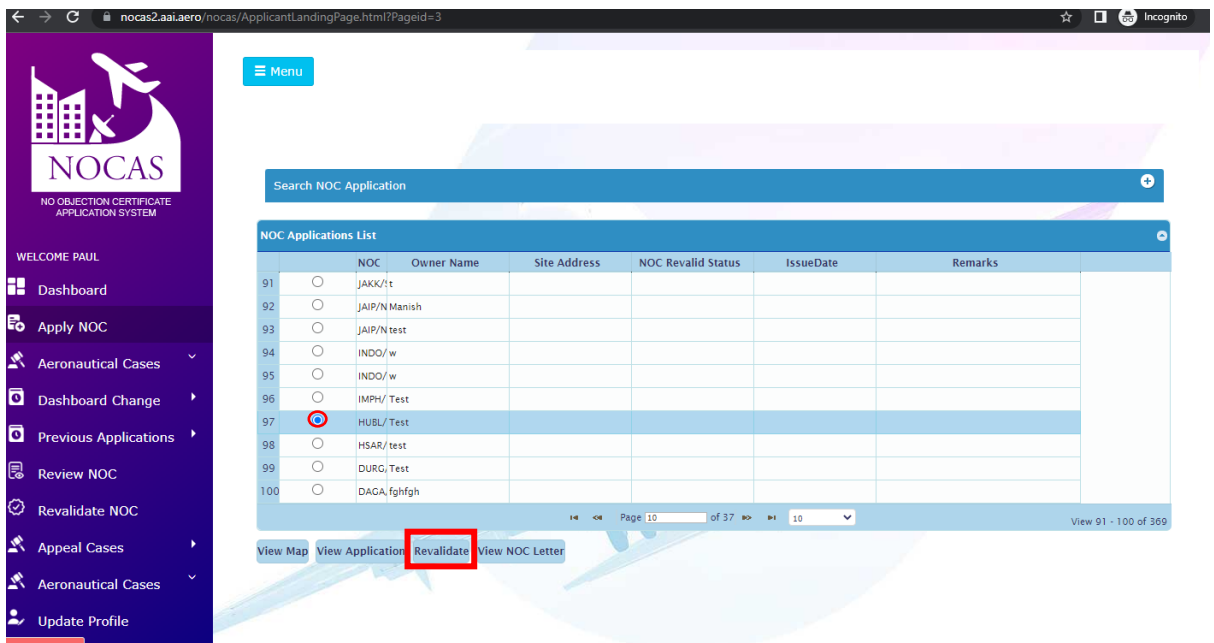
nocas2.aai.aero/nocas/ApplicantLandingPage.html?Pageid=3

Incognito

NOCAS
NO OBJECTION CERTIFICATE APPLICATION SYSTEM

WELCOME PAUL

Dashboard
Apply NOC
Aeronautical Cases
Dashboard Change
Previous Applications
Review NOC
Revalidate NOC
Appeal Cases
Aeronautical Cases
Update Profile

≡ Menu

Search NOC Application

NOC Applications List

| | | NOC | Owner Name | Site Address | NOC Revalid Status | IssueDate | Remarks |
|---|---|---|---|---|---|---|---|
| 91 | | JAKK/ | t | | | | |
| 92 | | JAIP/N | Manish | | | | |
| 93 | | JAIP/N | test | | | | |
| 94 | | INDO/ | w | | | | |
| 95 | | INDO/ | w | | | | |
| 96 | | IMPH/ | Test | | | | |
| 97 | | HUBL/ | Test | | | | |
| 98 | | HSAR/ | test | | | | |
| 99 | | DURG | Test | | | | |
| 100 | | DAGA | fghfgh | | | | |

Page 10 of 37 10
View 91 - 100 of 369

View Map View Application Revalidate View NOC Letter